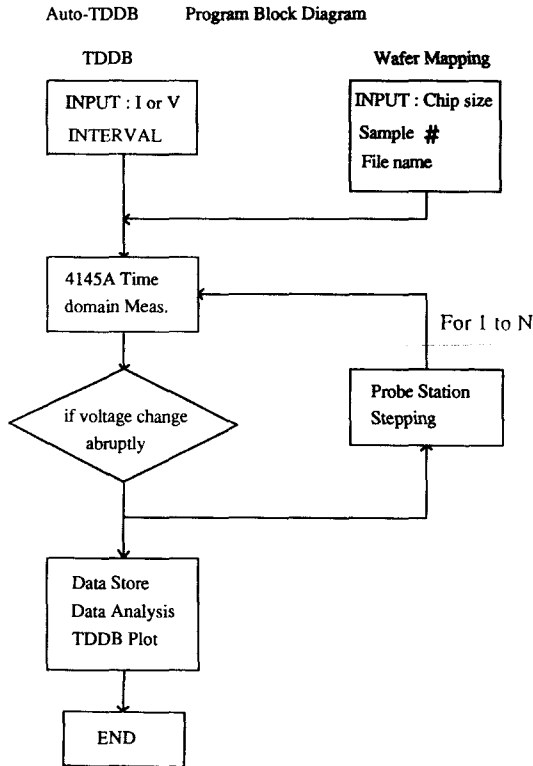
Auto-TDDB Program Block Diagram

TDDB

Wafer Mapping

INPUT : I or V
INTERVAL

INPUT : Chip size
Sample #
File name

4145A Time domain Meas.

For I to N

if voltage change abruptly

Probe Station Stepping

Data Store
Data Analysis
TDDB Plot

END